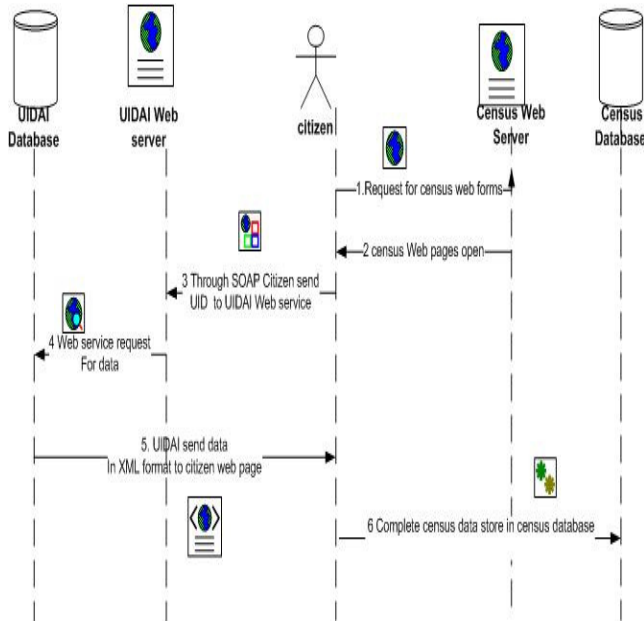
UIDAI Database

UIDAI Web server

citizen

Census Web Server

Census Database

1.Request for census web forms

2 census Web pages open

3 Through SOAP Citizen send UID to UIDAI Web service

4 Web service request For data

5. UIDAI send data In XML format to citizen web page

6 Complete census data store in census database